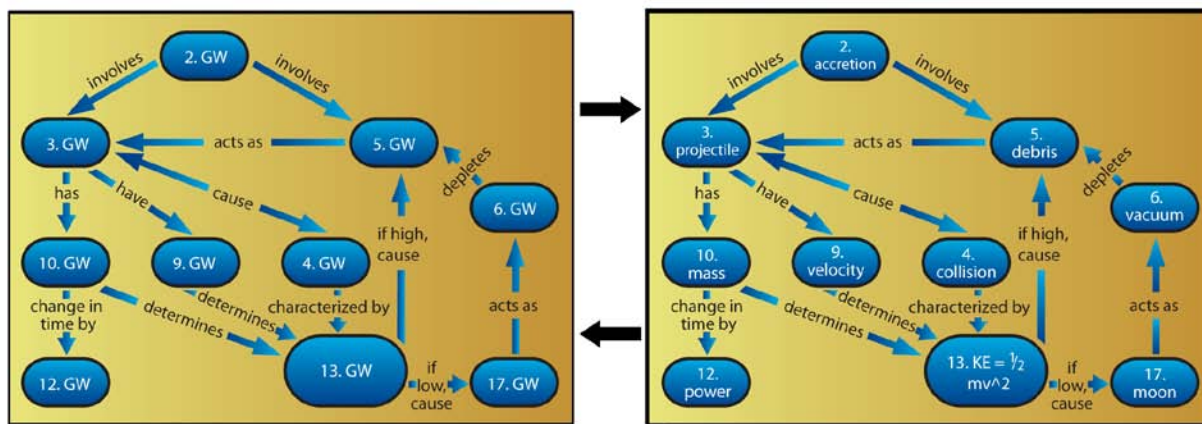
2. GW
involves
involves
3. GW
acts as
5. GW
has
have
cause
depletes
6. GW
10. GW
9. GW
4. GW
if high, cause
change in time by
determines
determines
characterized by
acts as
12. GW
13. GW
if low, cause
17. GW

2. accretion
involves
involves
3. projectile
acts as
5. debris
has
have
cause
depletes
6. vacuum
10. mass
9. velocity
4. collision
if high, cause
change in time by
determines
determines
characterized by
acts as
12. power
13. KE = $\frac{1}{2}$ mv^2
if low, cause
17. moon